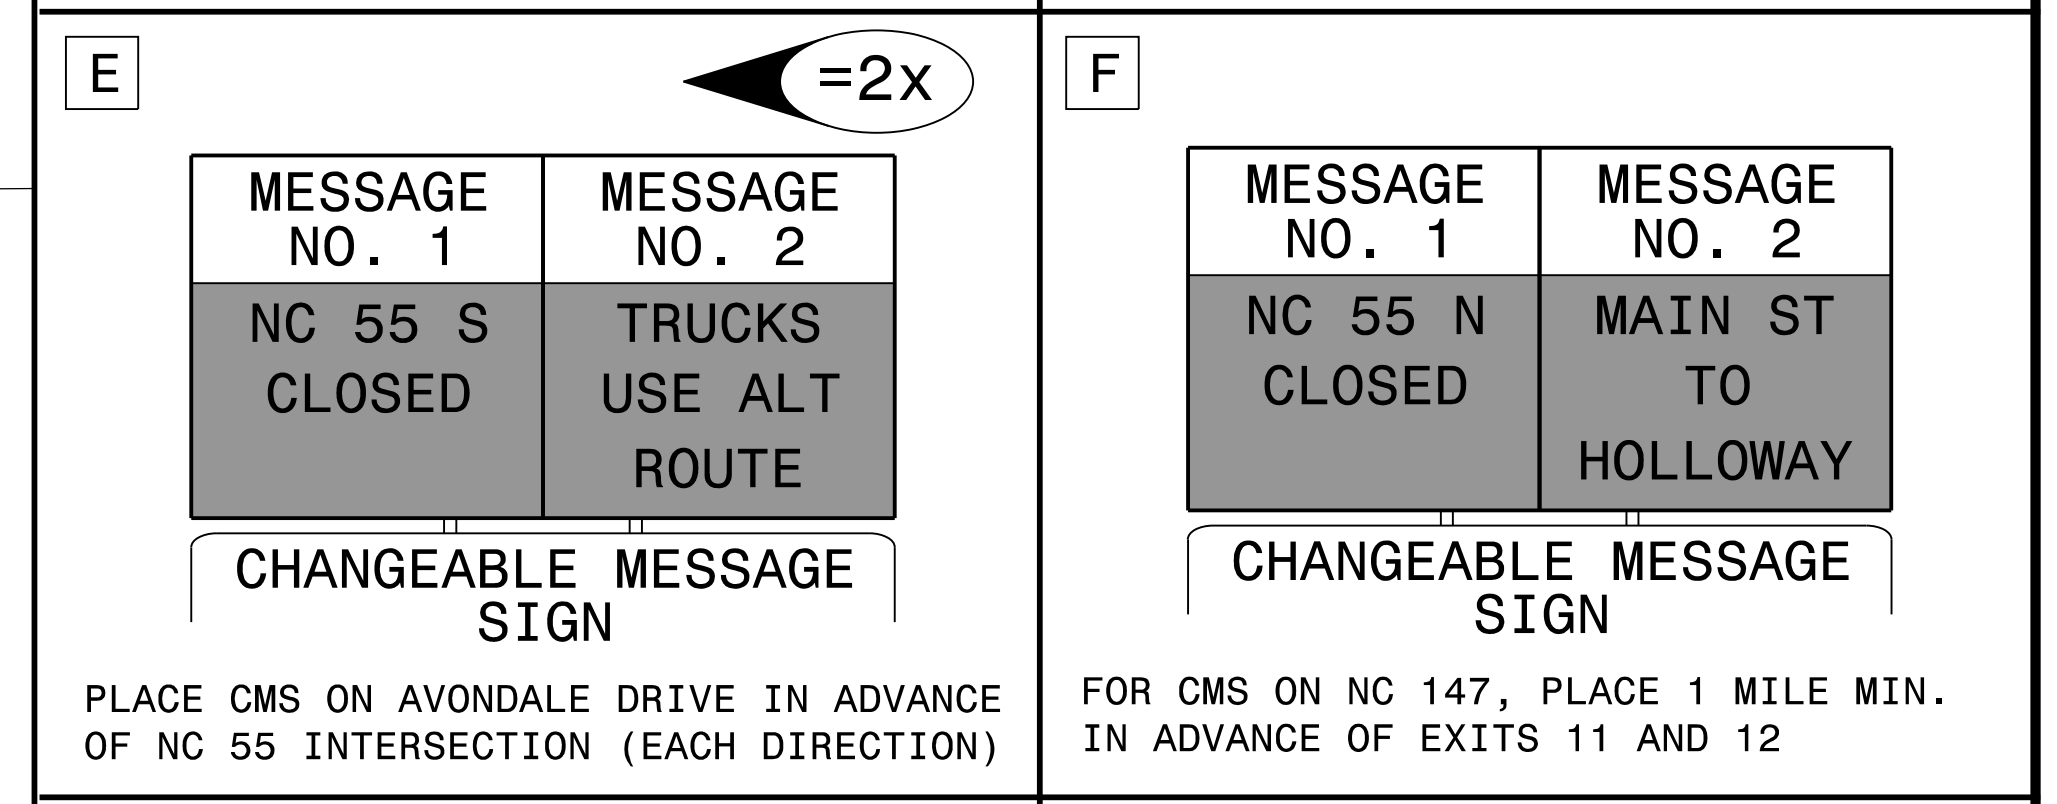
E

=2x

| MESSAGE NO. 1 | MESSAGE NO. 2 |
|---|---|
| NC 55 S CLOSED | TRUCKS USE ALT ROUTE |

CHANGEABLE MESSAGE SIGN

PLACE CMS ON AVONDALE DRIVE IN ADVANCE OF NC 55 INTERSECTION (EACH DIRECTION)

F

| MESSAGE NO. 1 | MESSAGE NO. 2 |
|---|---|
| NC 55 N CLOSED | MAIN ST TO HOLLOWAY |

CHANGEABLE MESSAGE SIGN

FOR CMS ON NC 147, PLACE 1 MILE MIN. IN ADVANCE OF EXITS 11 AND 12